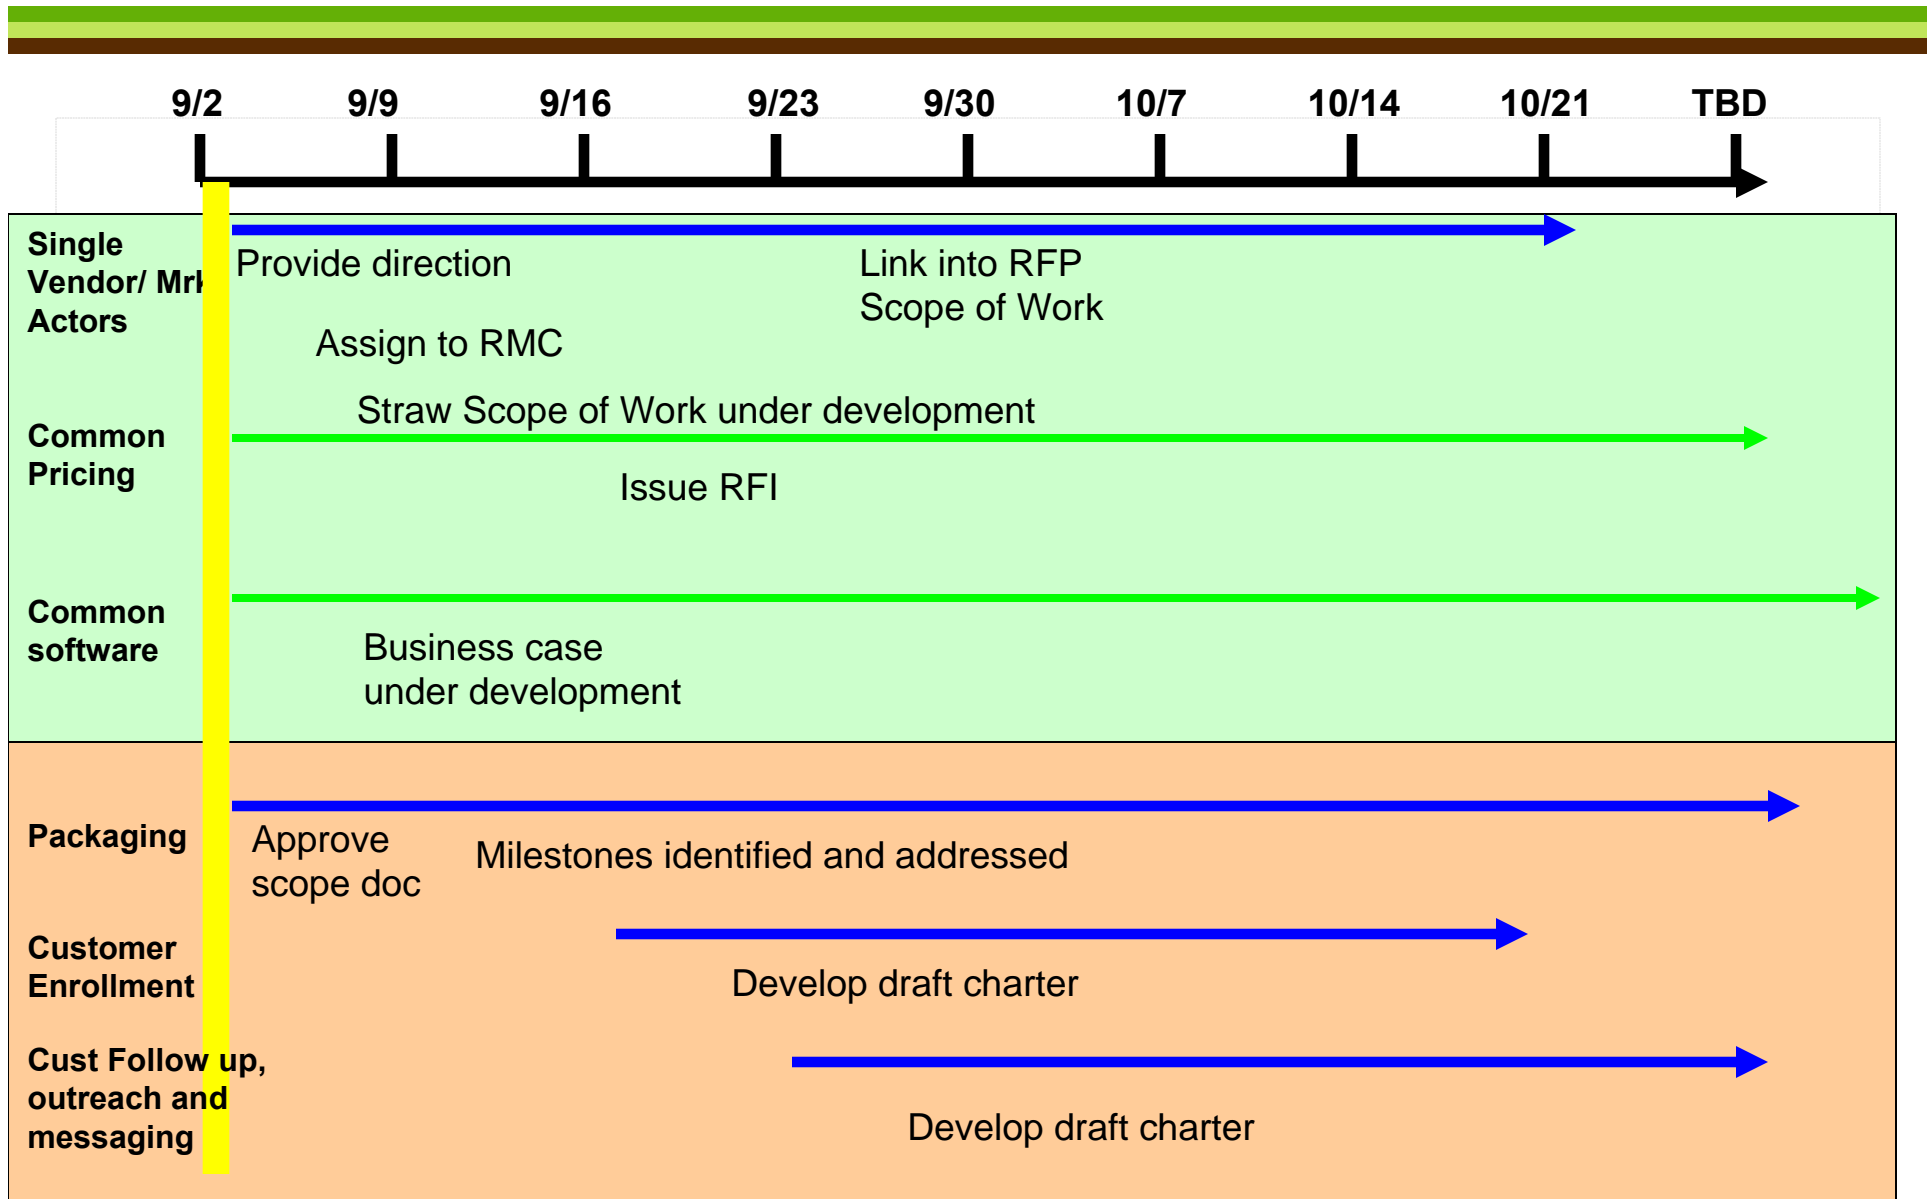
9/2 9/9 9/16 9/23 9/30 10/7 10/14 10/21 TBD

Single Vendor/ Mrk Actors

Provide direction

Link into RFP Scope of Work

Assign to RMC

Straw Scope of Work under development

Common Pricing

Issue RFI

Common software

Business case under development

Packaging

Approve scope doc

Milestones identified and addressed

Customer Enrollment

Develop draft charter

Cust Follow up, outreach and messaging

Develop draft charter